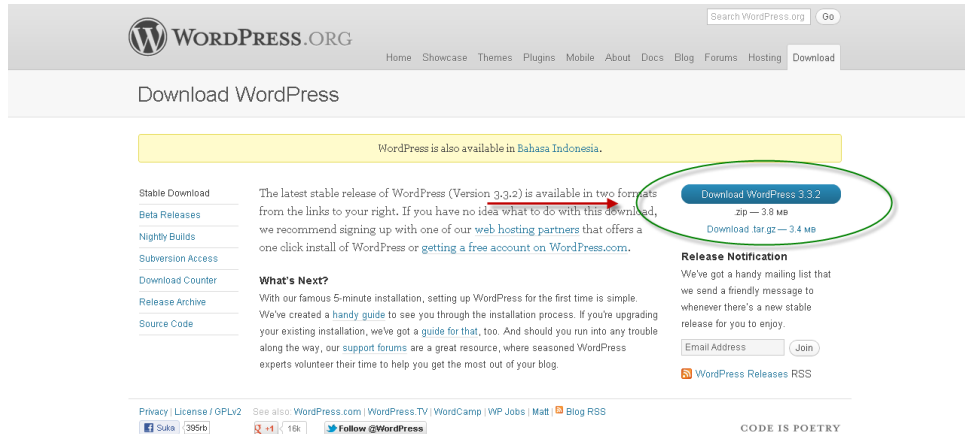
WordPress.org

Search WordPress.org Go

Home Showcase Themes Plugins Mobile About Docs Blog Forums Hosting Download

Download WordPress

WordPress is also available in Bahasa Indonesia.

Stable Download
Beta Releases
Nightly Builds
Subversion Access
Download Counter
Release Archive
Source Code

The latest stable release of WordPress (Version 3.3.2) is available in two formats from the links to your right. If you have no idea what to do with this download, we recommend signing up with one of our web hosting partners that offers a one click install of WordPress or getting a free account on WordPress.com.

What's Next?

With our famous 5-minute installation, setting up WordPress for the first time is simple. We've created a handy guide to see you through the installation process. If you're upgrading your existing installation, we've got a guide for that, too. And should you run into any trouble along the way, our support forums are a great resource, where seasoned WordPress experts volunteer their time to help you get the most out of your blog.

Download WordPress 3.3.2
.zip — 3.8 MB
Download .tar.gz — 3.4 MB

Release Notification

We've got a handy mailing list that we send a friendly message to whenever there's a new stable release for you to enjoy.

Email Address Join

WordPress Releases RSS

Privacy | License / GPLv2 See also: WordPress.com | WordPress.TV | WordCamp | WP Jobs | Matt | Blog RSS

Suka 395rb +1 16k Follow @WordPress

CODE IS POETRY